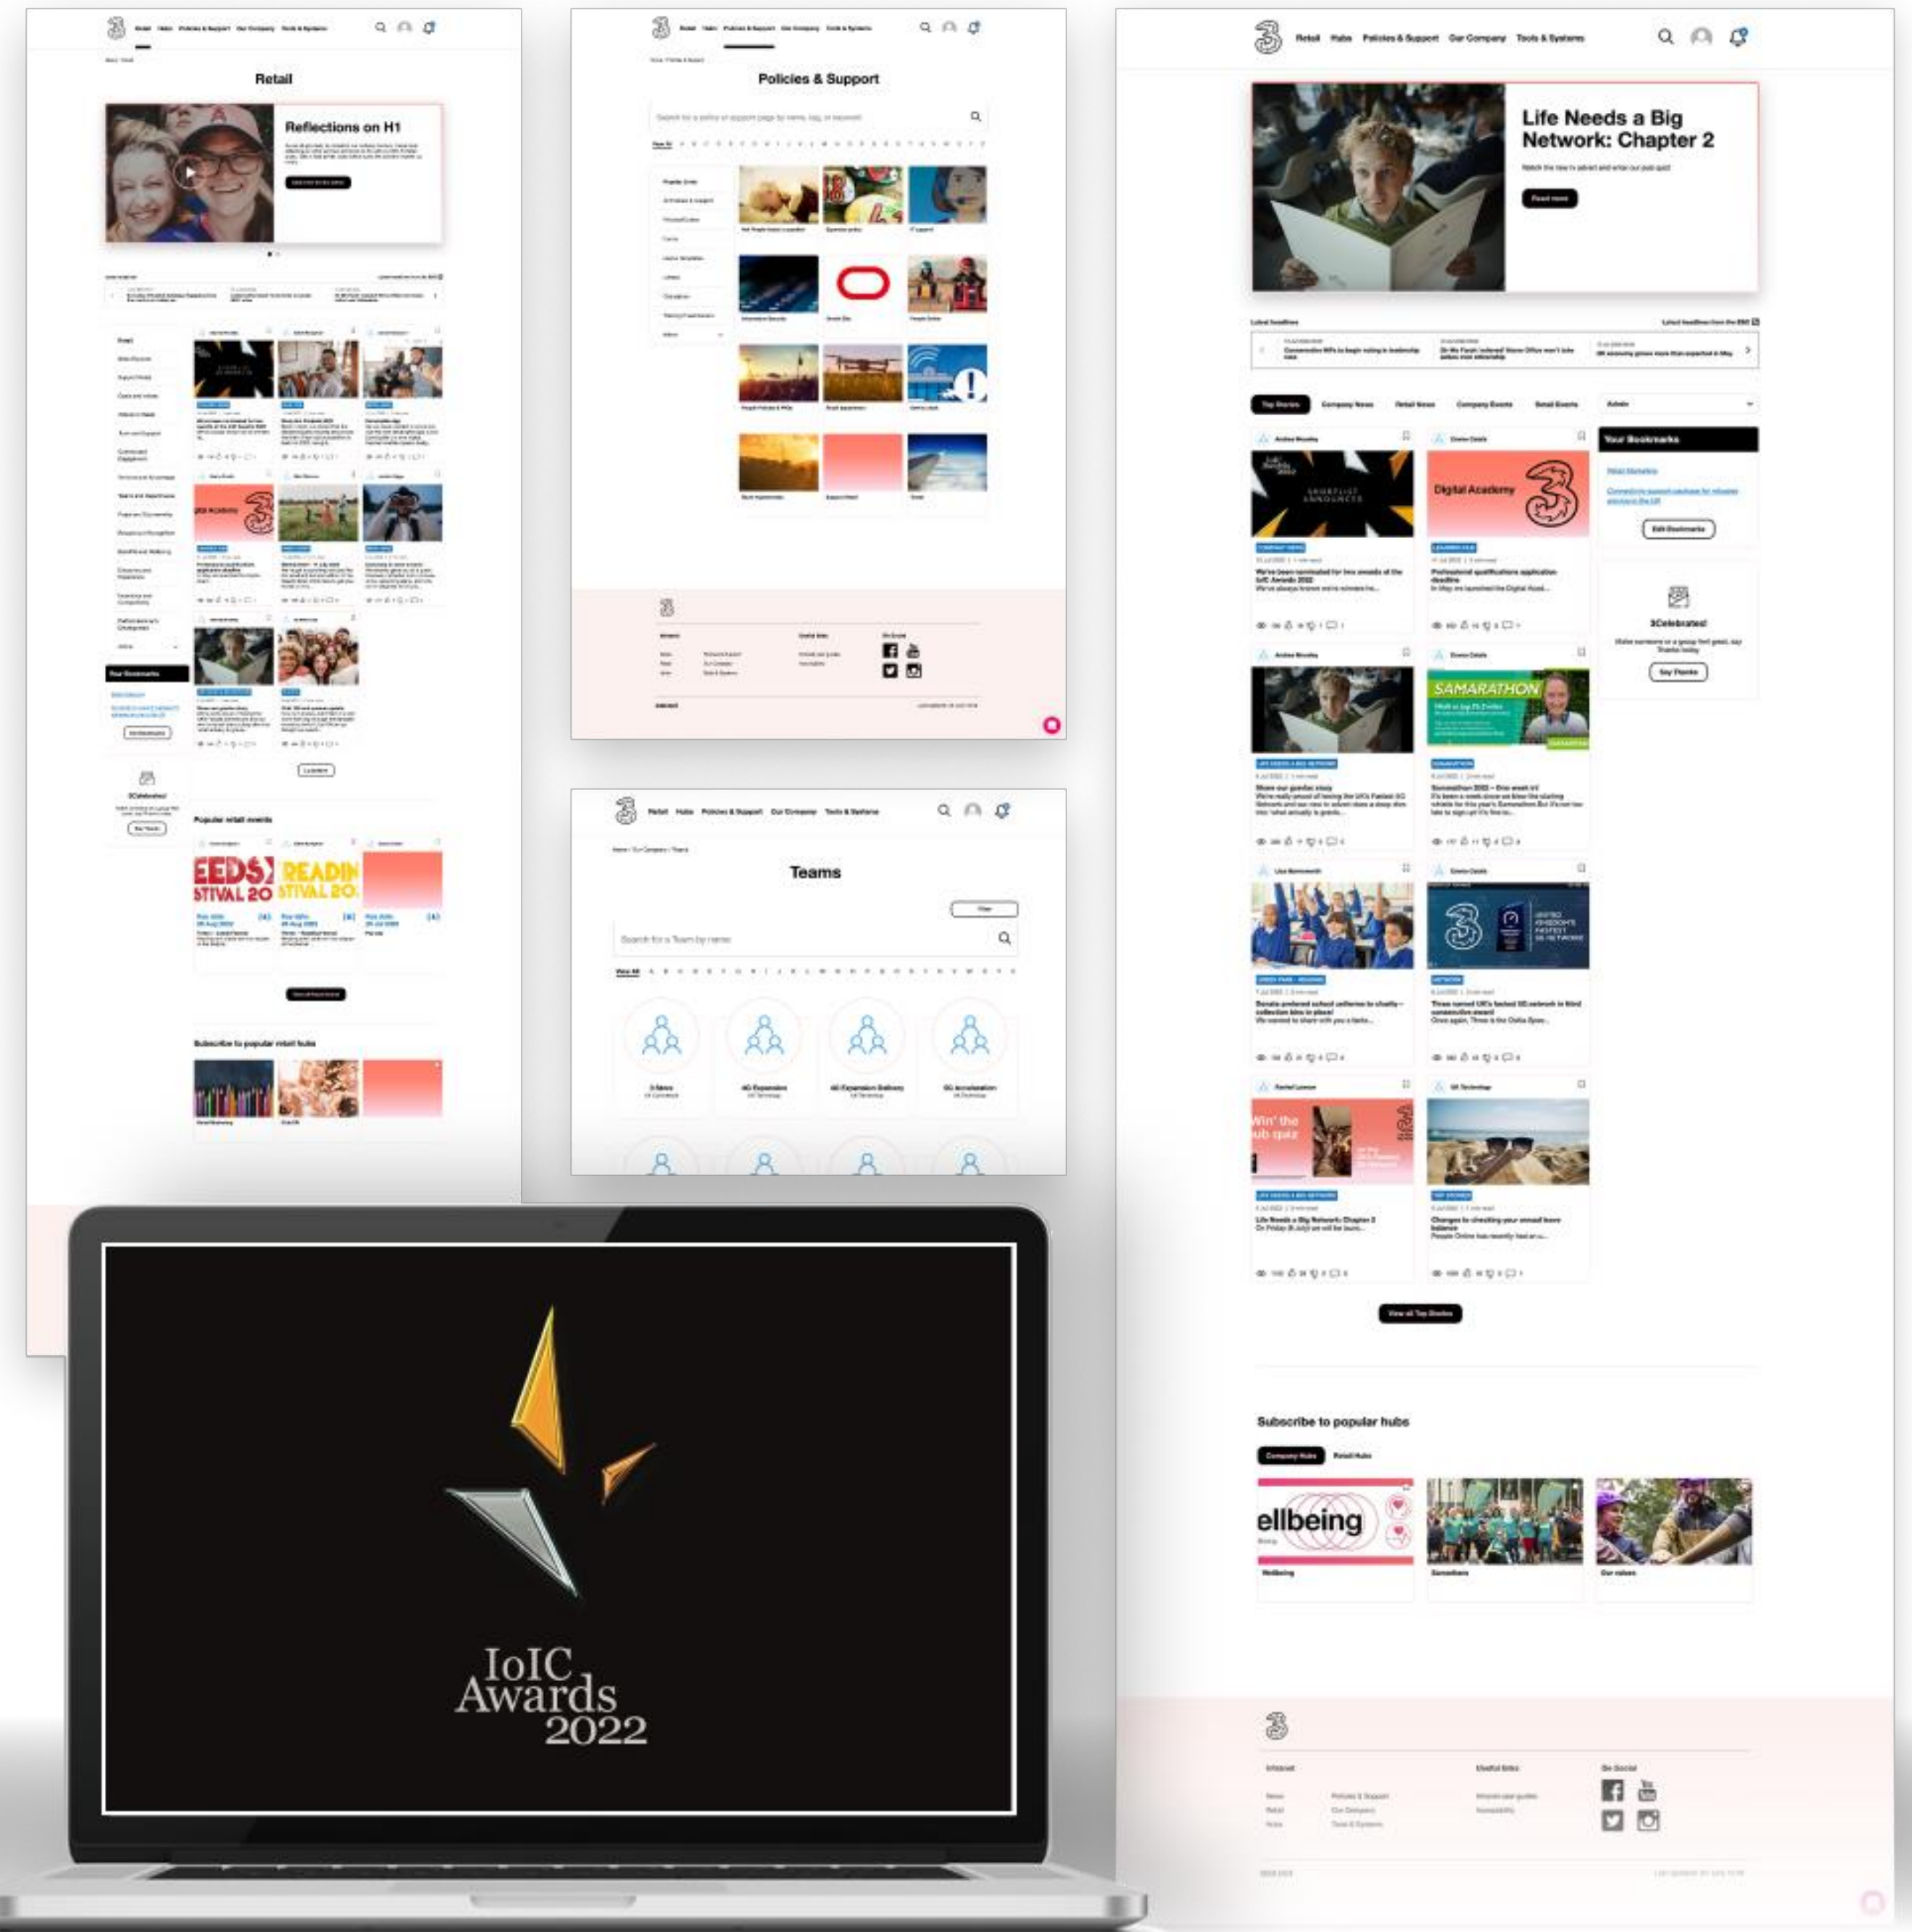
Retail

Reflections on H1

Policies & Support

Teams

Search for a Team by name

3 News

4G Expansion

4G Expansion Delivery

5G Acceleration

Popular retail events

Subscribe to popular retail hubs

Retail Hubs Policies & Support Our Company Tools & Systems

Life Needs a Big Network: Chapter 2

Read more

Latest headlines

Top Stories Company News Retail News Company Events Retail Events

Your Bookmarks

Edit Bookmarks

3Celebrated

Say Thanks

Digital Academy

SAMARATHON

We've been nominated for two awards at the IoIC Awards 2022

Professional qualifications application deadline

Life Needs a Big Network: Chapter 2

View all Top Stories

Subscribe to popular hubs

Company Hubs Retail Hubs

ellbeing

Wellbeing

Samaritans

Our values

Intranet

Useful links

Be Social

Retail

Hubs

Policies & Support

Our Company

Tools & Systems

IoIC
Awards
2022